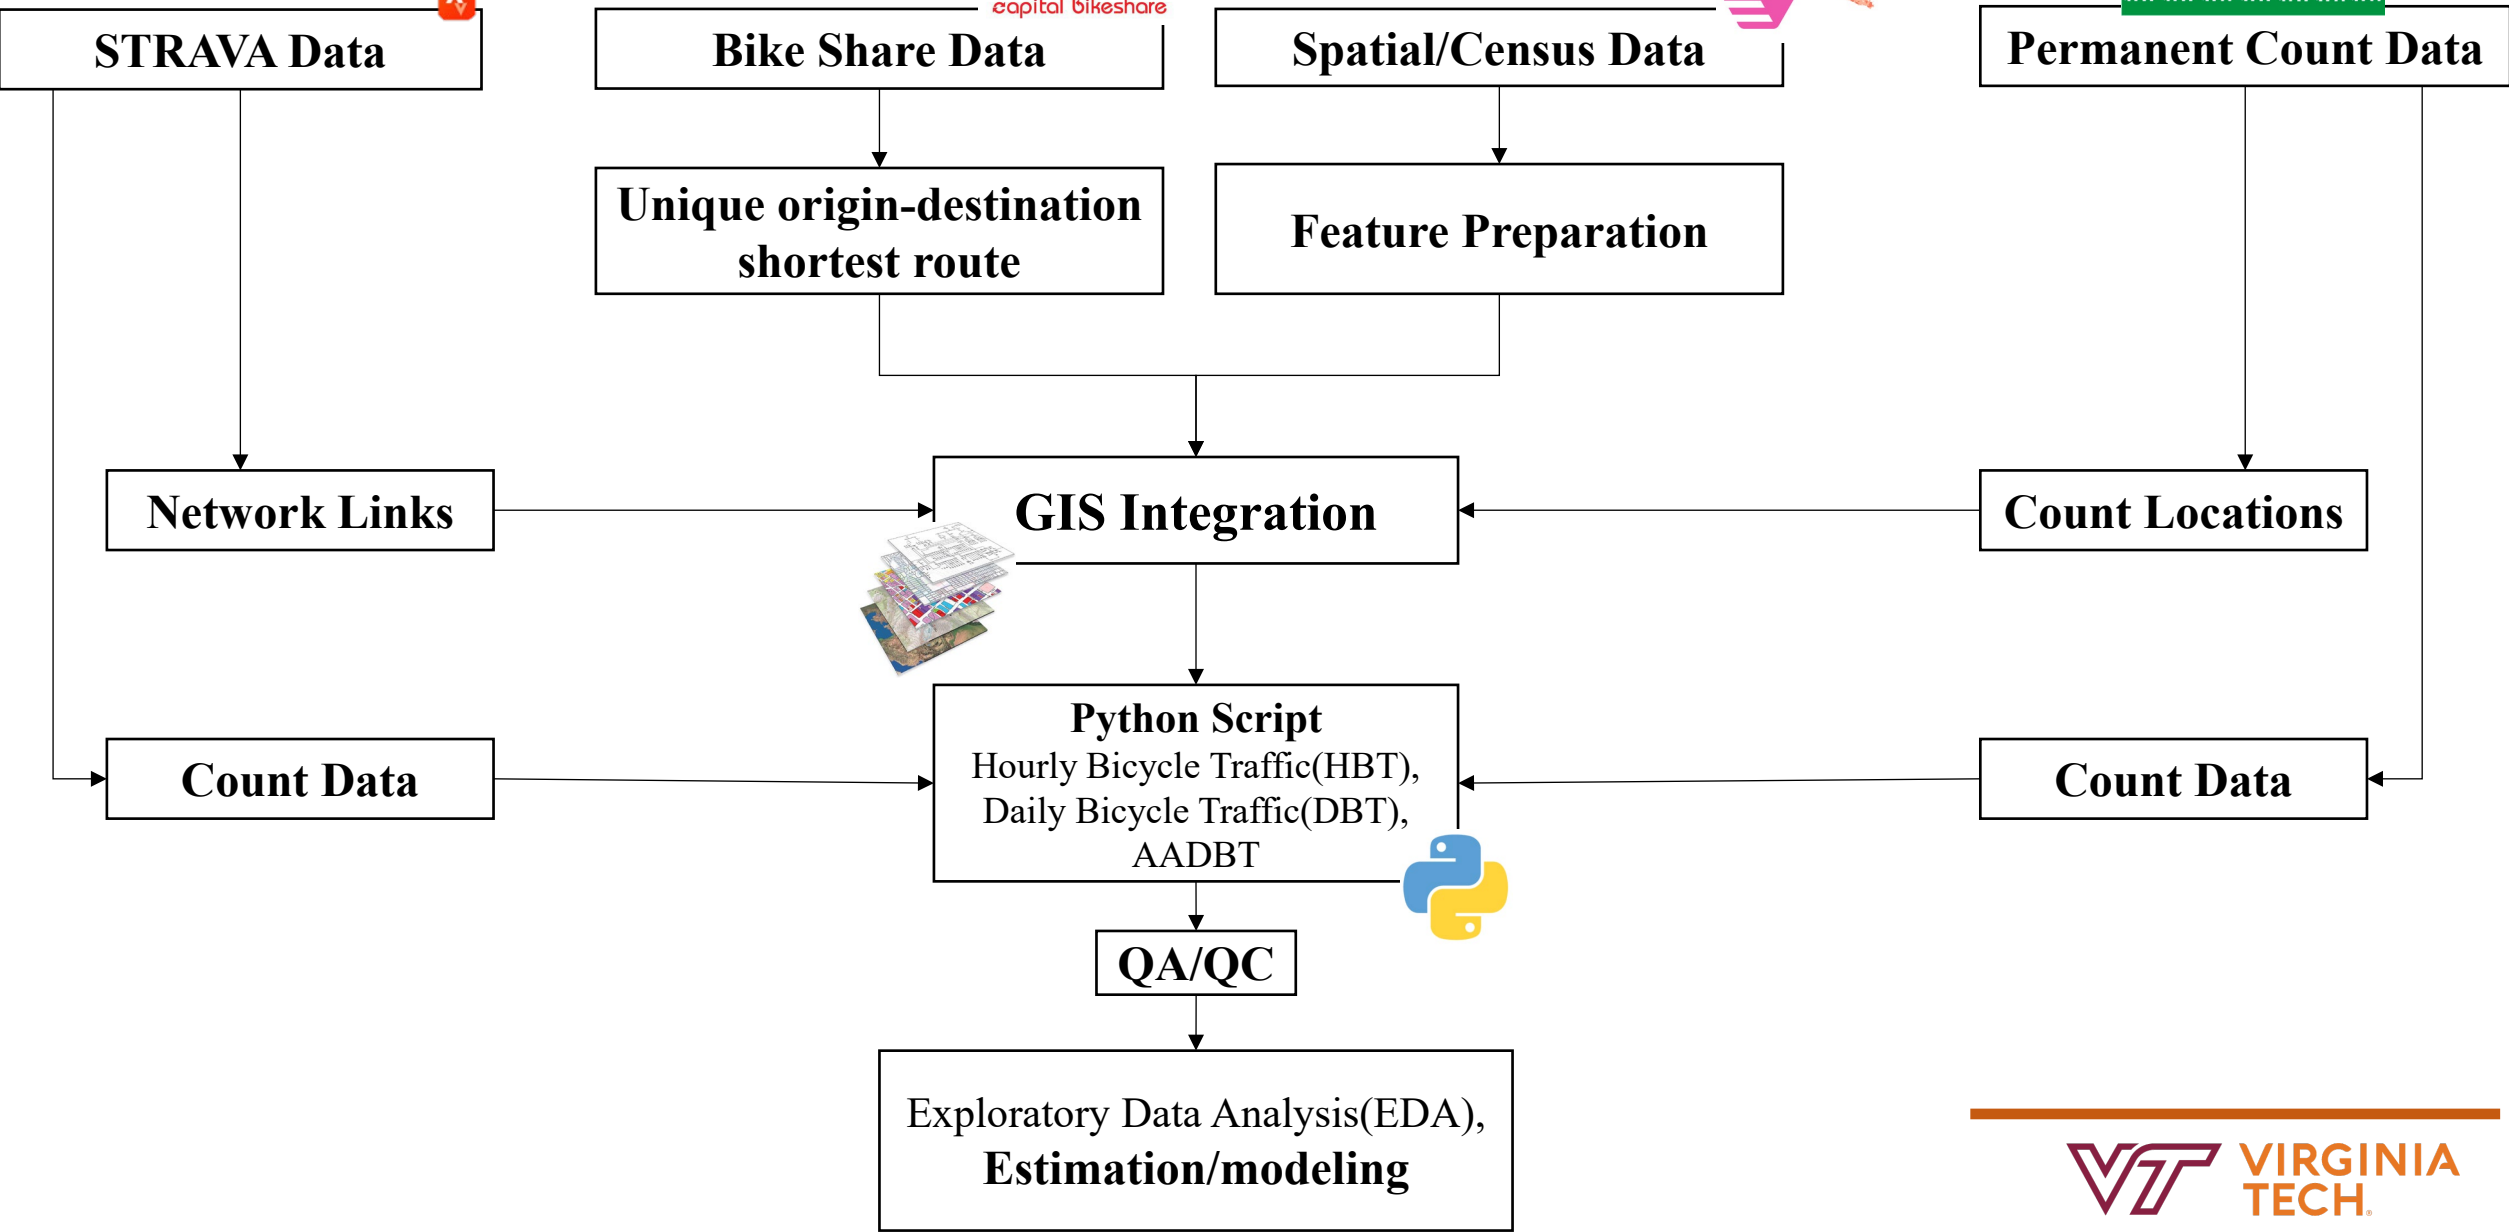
STRAVA Data

capital bikeshare

Bike Share Data

Spatial/Census Data

Permanent Count Data

Unique origin-destination shortest route

Feature Preparation

Network Links

GIS Integration

Count Locations

Count Data

Python Script
Hourly Bicycle Traffic(HBT), Daily Bicycle Traffic(DBT), AADBT

Count Data

QA/QC

Exploratory Data Analysis(EDA),
Estimation/modeling

VIRGINIA TECH.